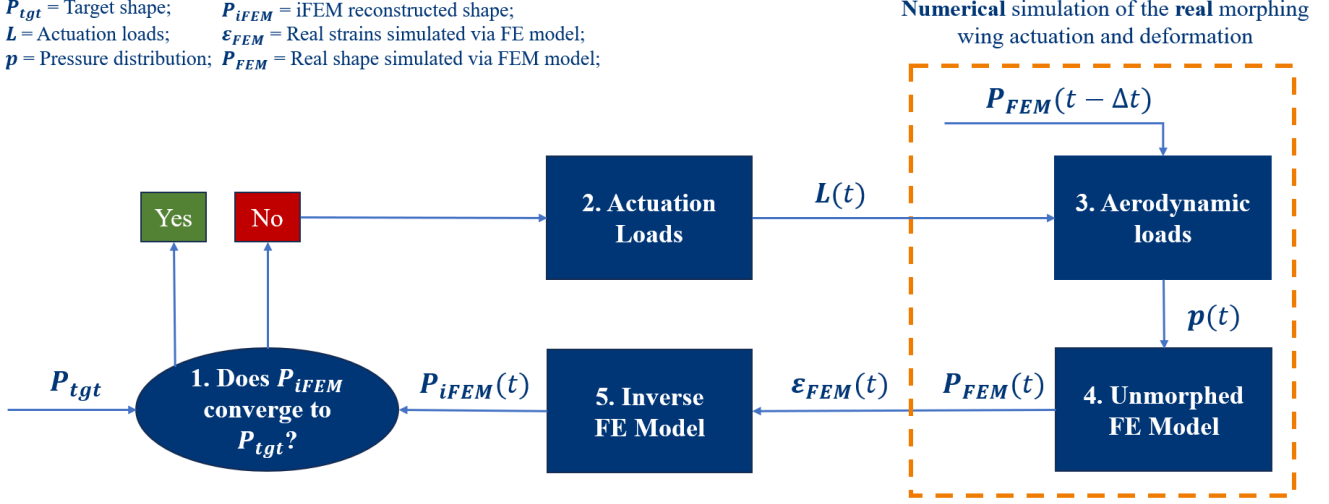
$P_{tgt}$ = Target shape;
$L$ = Actuation loads;
$p$ = Pressure distribution;

$P_{iFEM}$ = iFEM reconstructed shape;
$\varepsilon_{FEM}$ = Real strains simulated via FE model;
$P_{FEM}$ = Real shape simulated via FEM model;

Numerical simulation of the real morphing wing actuation and deformation

$P_{FEM}(t-\Delta t)$

Yes

No

2. Actuation Loads

$L(t)$

3. Aerodynamic loads

$p(t)$

$P_{tgt}$

1. Does $P_{iFEM}$ converge to $P_{tgt}$?

$P_{iFEM}(t)$

5. Inverse FE Model

$\varepsilon_{FEM}(t)$

$P_{FEM}(t)$

4. Unmorphed FE Model